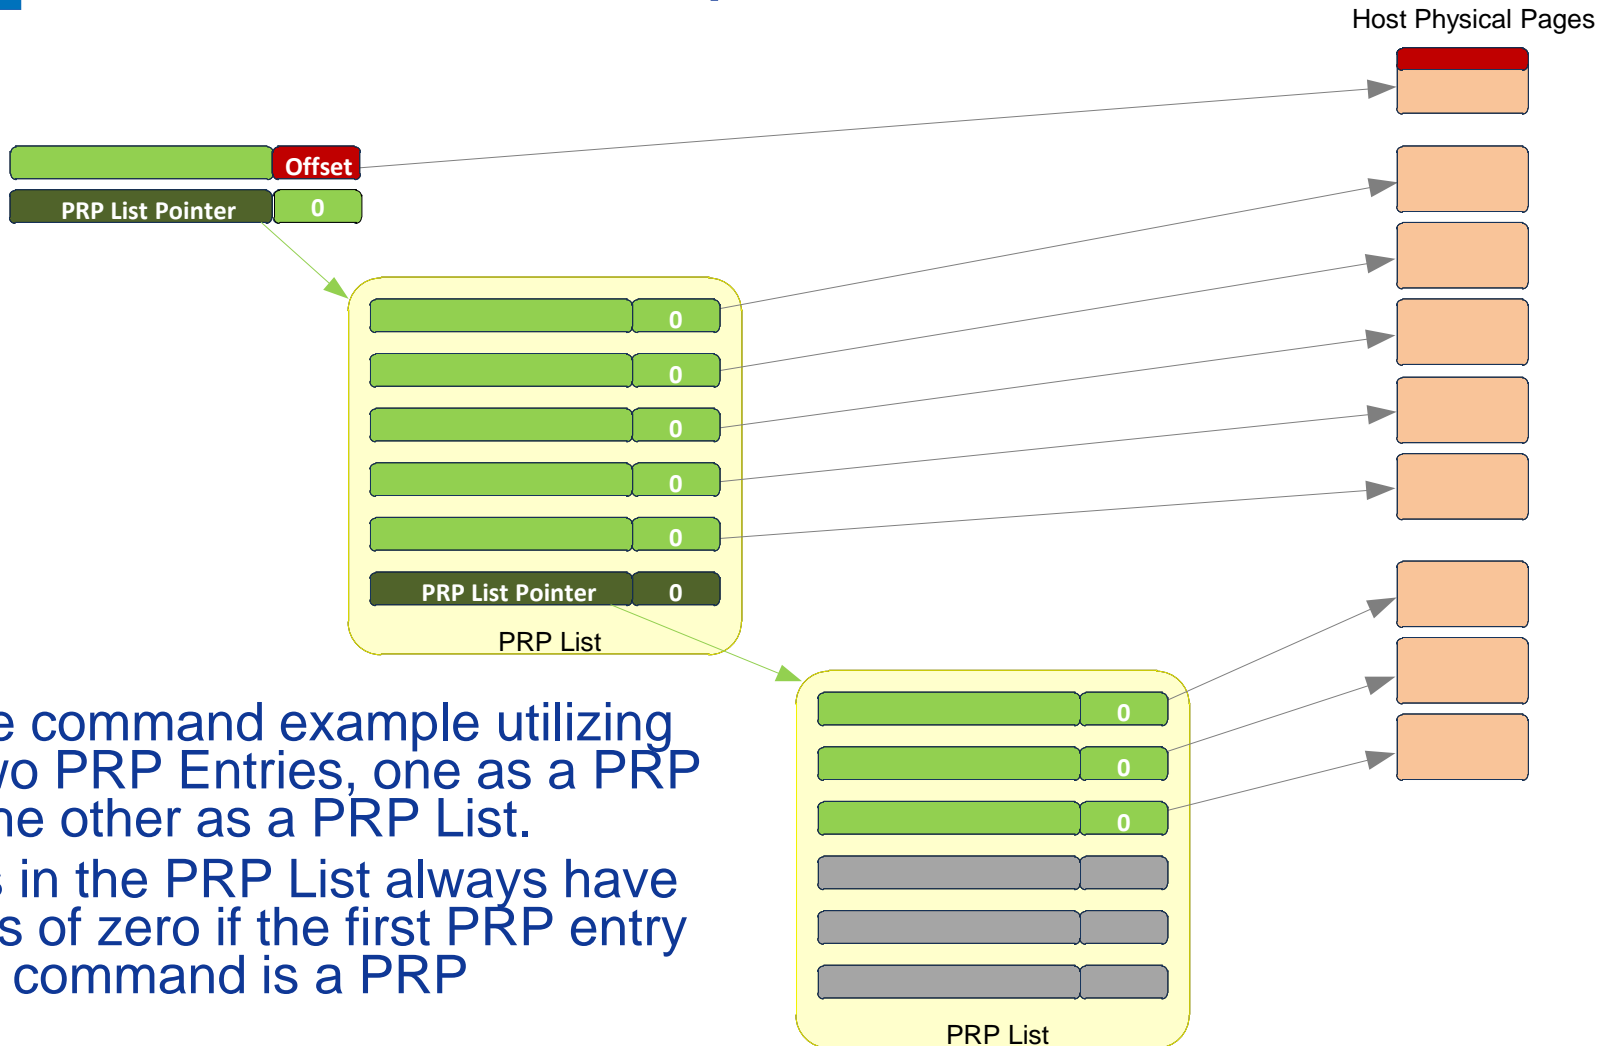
Host Physical Pages

Offset

PRP List Pointer

0

0

0

0

0

0

PRP List Pointer

0

PRP List

e command example utilizing vo PRP Entries, one as a PRP ne other as a PRP List.

s in the PRP List always have s of zero if the first PRP entry command is a PRP

0

0

0

PRP List